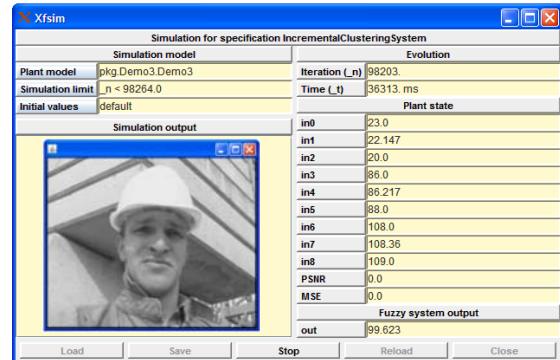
Xfsim

Simulation for specification IncrementalClusteringSystem

Simulation model

| Plant model | pkg.Demo3.Demo3 |
|---|---|
| Simulation limit | _n < 98264.0 |
| Initial values | default |

Simulation output

Evolution

| Iteration (_n) | 98203. |
|---|---|
| Time (_t) | 36313. ms |

Plant state

| in0 | 23.0 |
|---|---|
| in1 | 22.147 |
| in2 | 20.0 |
| in3 | 86.0 |
| in4 | 86.217 |
| in5 | 88.0 |
| in6 | 108.0 |
| in7 | 108.36 |
| in8 | 109.0 |
| PSNR | 0.0 |
| MSE | 0.0 |

Fuzzy system output

| out | 99.623 |
|---|---|

Load Save Stop Reload Close